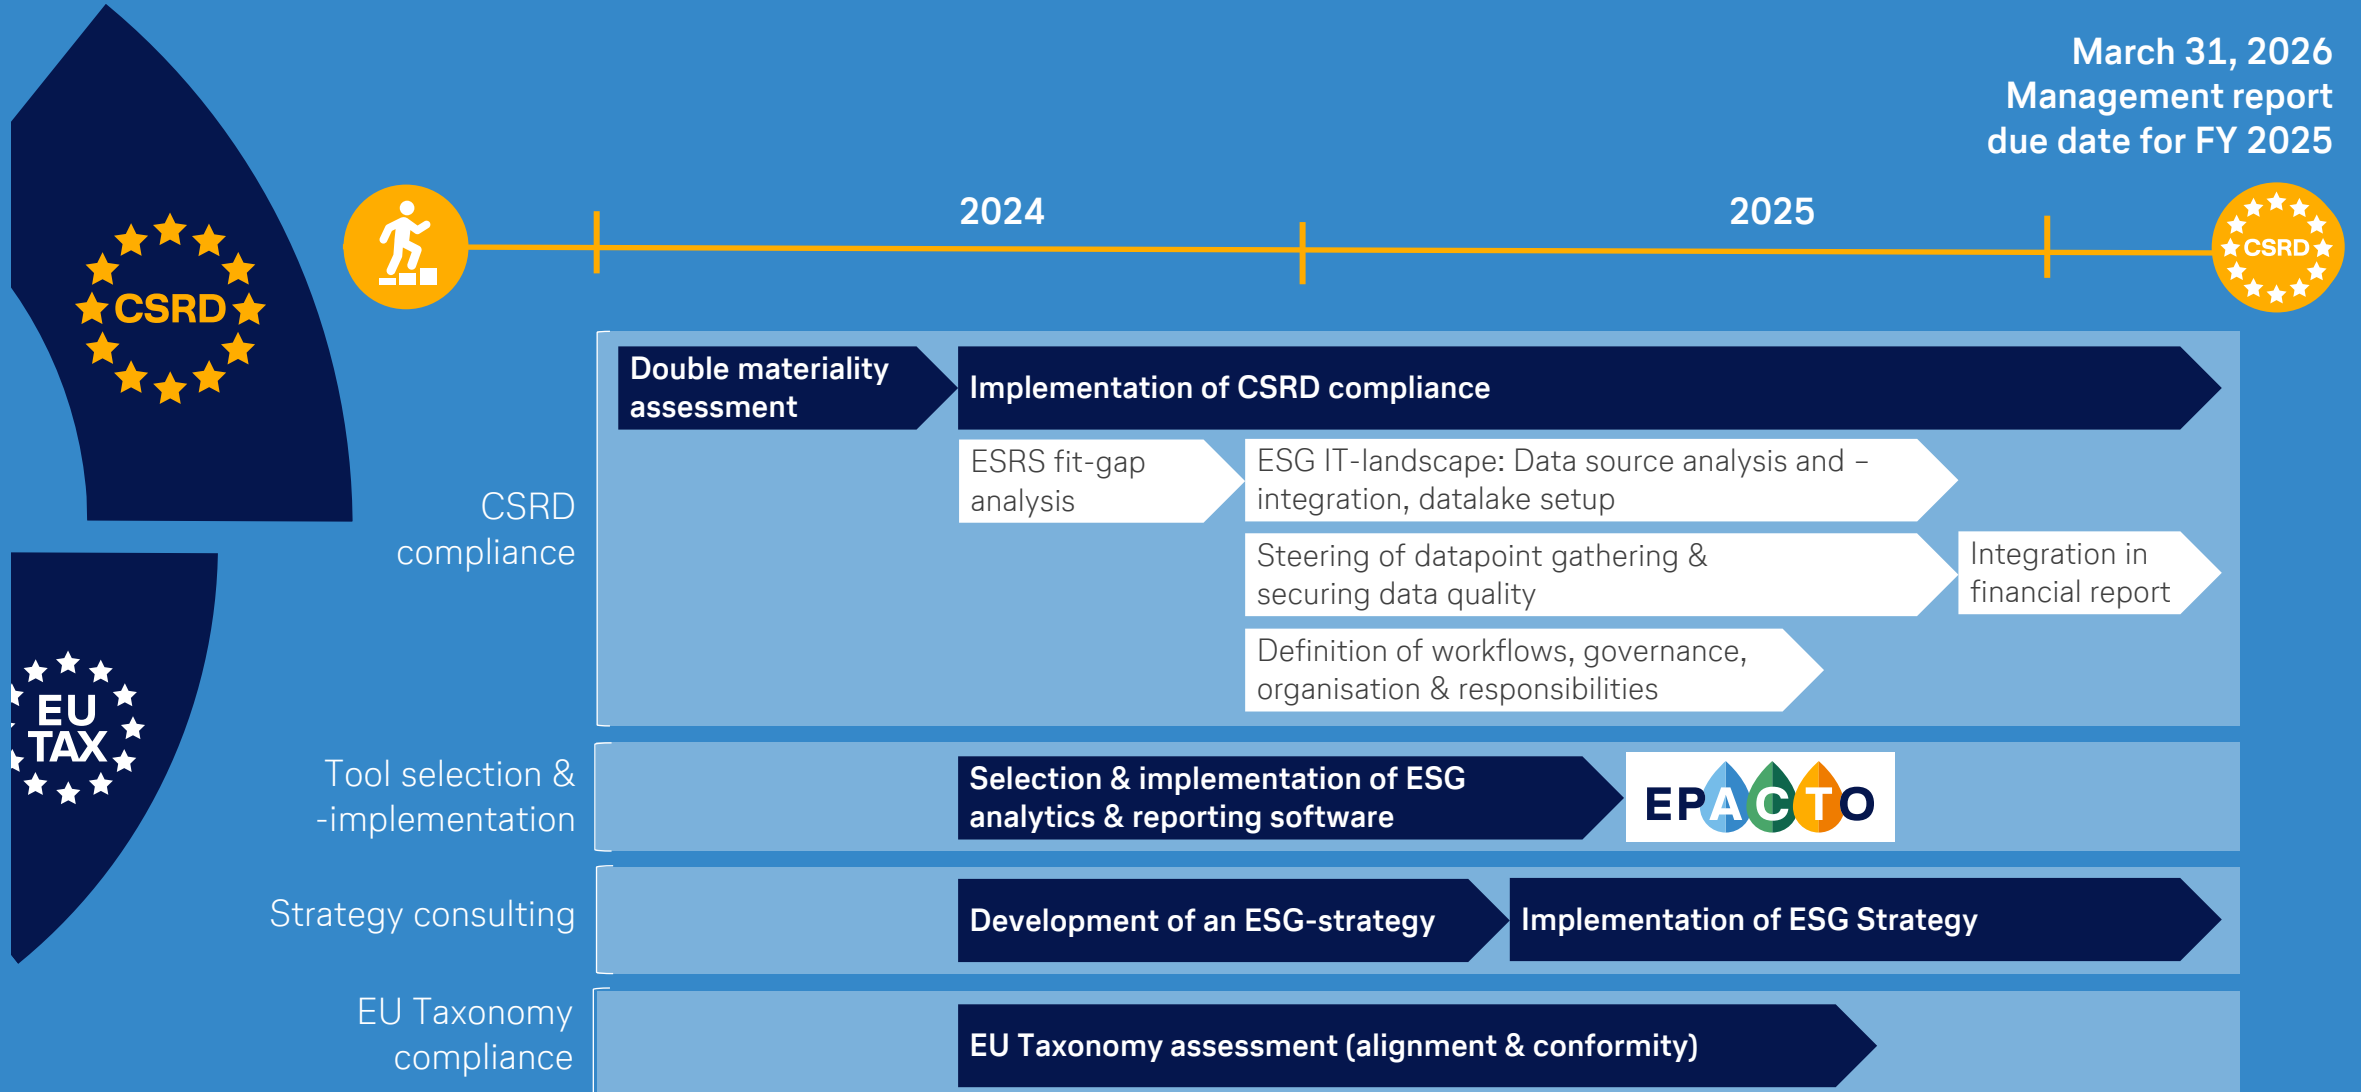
CSRD

EU TAX

March 31, 2026
Management report
due date for FY 2025

2024

2025

CSRD

CSRD compliance

Double materiality assessment

Implementation of CSRD compliance

ESRS fit-gap analysis

ESG IT-landscape: Data source analysis and – integration, datalake setup

Steering of datapoint gathering & securing data quality

Integration in financial report

Definition of workflows, governance, organisation & responsibilities

Tool selection & -implementation

Selection & implementation of ESG analytics & reporting software

EPACTO

Strategy consulting

Development of an ESG-strategy

Implementation of ESG Strategy

EU Taxonomy compliance

EU Taxonomy assessment (alignment & conformity)